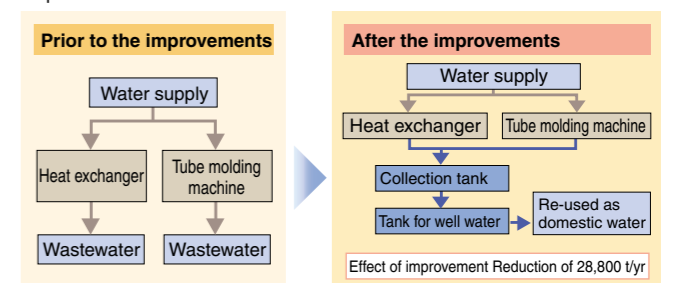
Prior to the improvements

Water supply

Heat exchanger

Tube molding machine

Wastewater

Wastewater

After the improvements

Water supply

Heat exchanger

Tube molding machine

Collection tank

Tank for well water

Re-used as domestic water

Effect of improvement Reduction of 28,800 t/yr